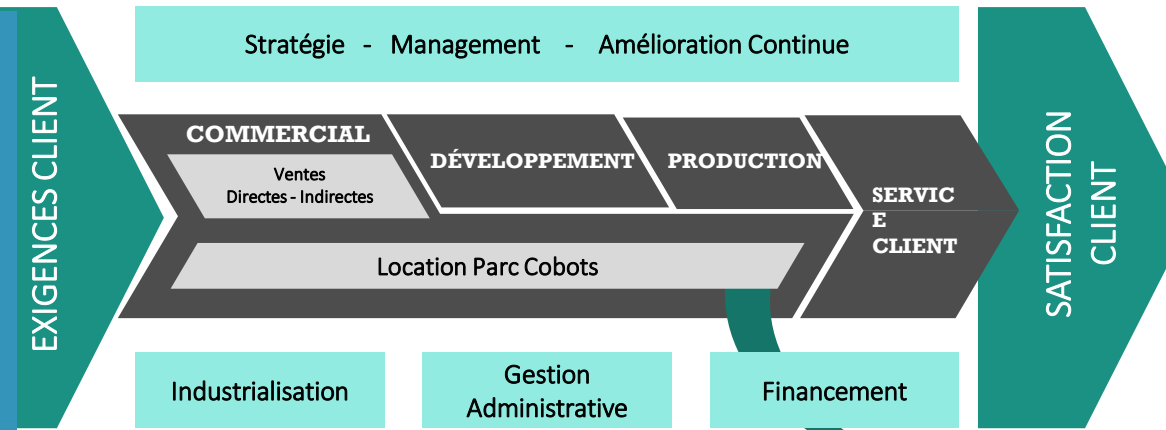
EXIGENCES CLIENT

Stratégie - Management - Amélioration Continue

COMMERCIAL

Ventes
Directes - Indirectes

DÉVELOPPEMENT

PRODUCTION

SERVIC E CLIENT

Location Parc Cobots

Industrialisation

Gestion Administrative

Financement

SATISFACTION CLIENT